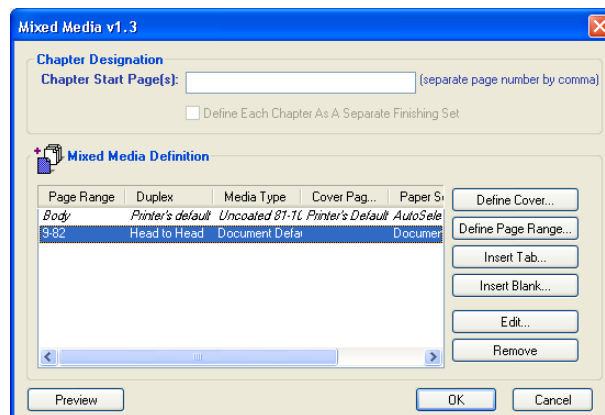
Mixed Media v1.3

Chapter Designation

Chapter Start Page(s): (separate page number by comma)

Define Each Chapter As A Separate Finishing Set

Mixed Media Definition

| Page Range | Duplex | Media Type | Cover Pag... | Paper S |
|---|---|---|---|---|
| Body | Printer's default | Uncoated 81-1( | Printer's Default | AutoSele |
| 9-82 | Head to Head | Document Defa | | Documer |

Define Cover...

Define Page Range...

Insert Tab...

Insert Blank...

Edit...

Remove

Preview

OK

Cancel